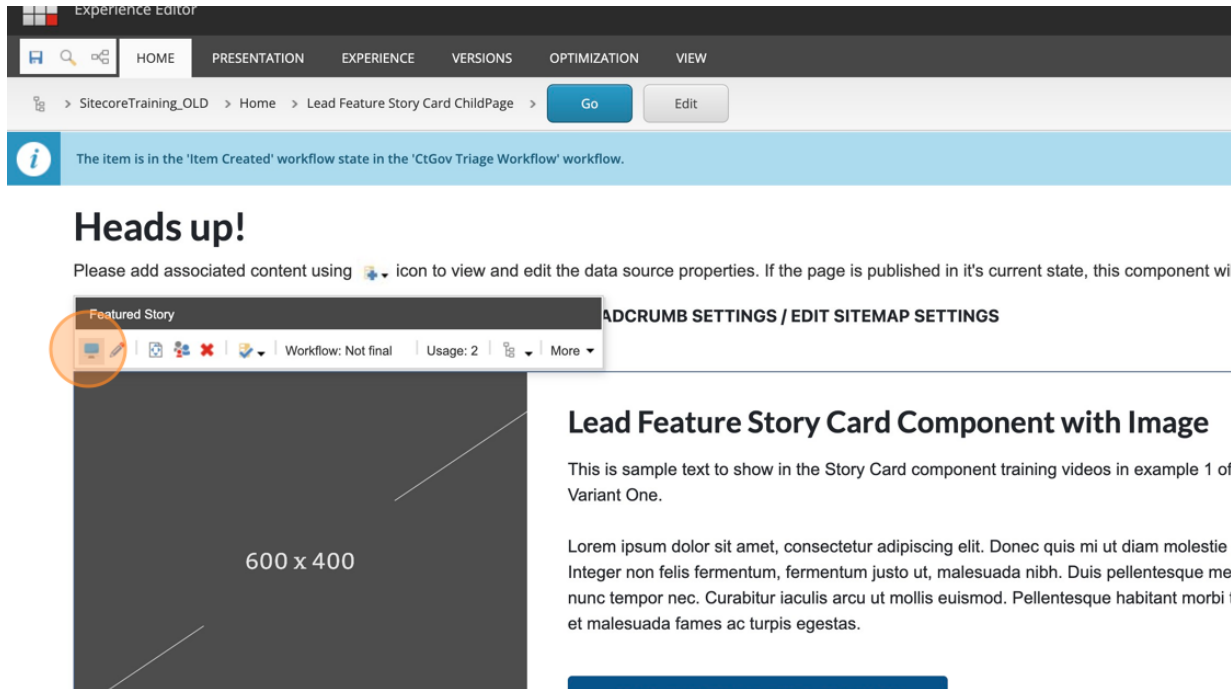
Experience Editor

HOME PRESENTATION EXPERIENCE VERSIONS OPTIMIZATION VIEW

> SitecoreTraining_OLD > Home > Lead Feature Story Card ChildPage > Go Edit

The item is in the 'Item Created' workflow state in the 'CtGov Triage Workflow' workflow.

Heads up!

Please add associated content using icon to view and edit the data source properties. If the page is published in it's current state, this component wi

Featured Story

Workflow: Not final Usage: 2 More

ADCRUMB SETTINGS / EDIT SITEMAP SETTINGS

600 x 400

Lead Feature Story Card Component with Image

This is sample text to show in the Story Card component training videos in example 1 of Variant One.

Lorem ipsum dolor sit amet, consectetur adipiscing elit. Donec quis mi ut diam molestie Integer non felis fermentum, fermentum justo ut, malesuada nibh. Duis pellentesque me nunc tempor nec. Curabitur iaculis arcu ut mollis euismod. Pellentesque habitant morbi et malesuada fames ac turpis egestas.